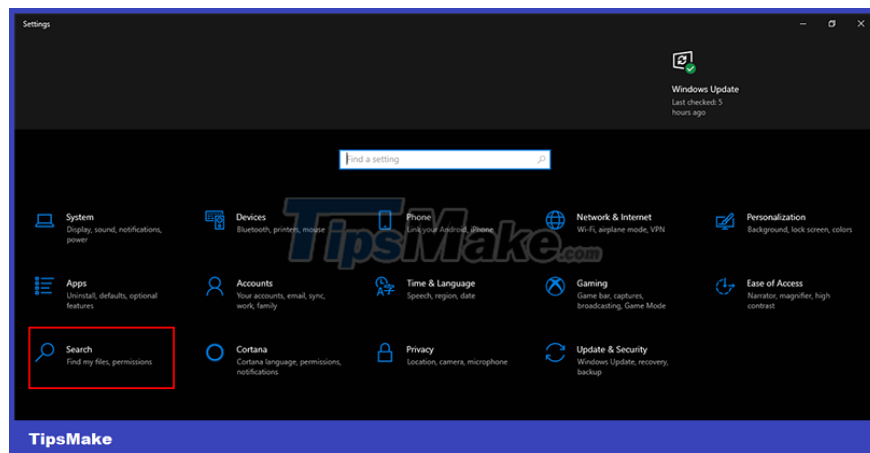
Settings

Windows Update
Last checked: 5 hours ago

Find a setting

TipsMake.com

System
Display, sound, notifications, power

Devices
Bluetooth, printers, mouse

Phone
Link your Android, iPhone

Network & Internet
Wi-Fi, airplane mode, VPN

Personalization
Background, lock screen, colors

Apps
Uninstall, defaults, optional features

Accounts
Your accounts, email, sync, work, family

Time & Language
Speech, region, date

Gaming
Game bar, captures, broadcasting, Game Mode

Ease of Access
Narrator, magnifier, high contrast

Search
Find my files, permissions

Cortana
Cortana language, permissions, notifications

Privacy
Location, camera, microphone

Update & Security
Windows Update, recovery, backup

TipsMake